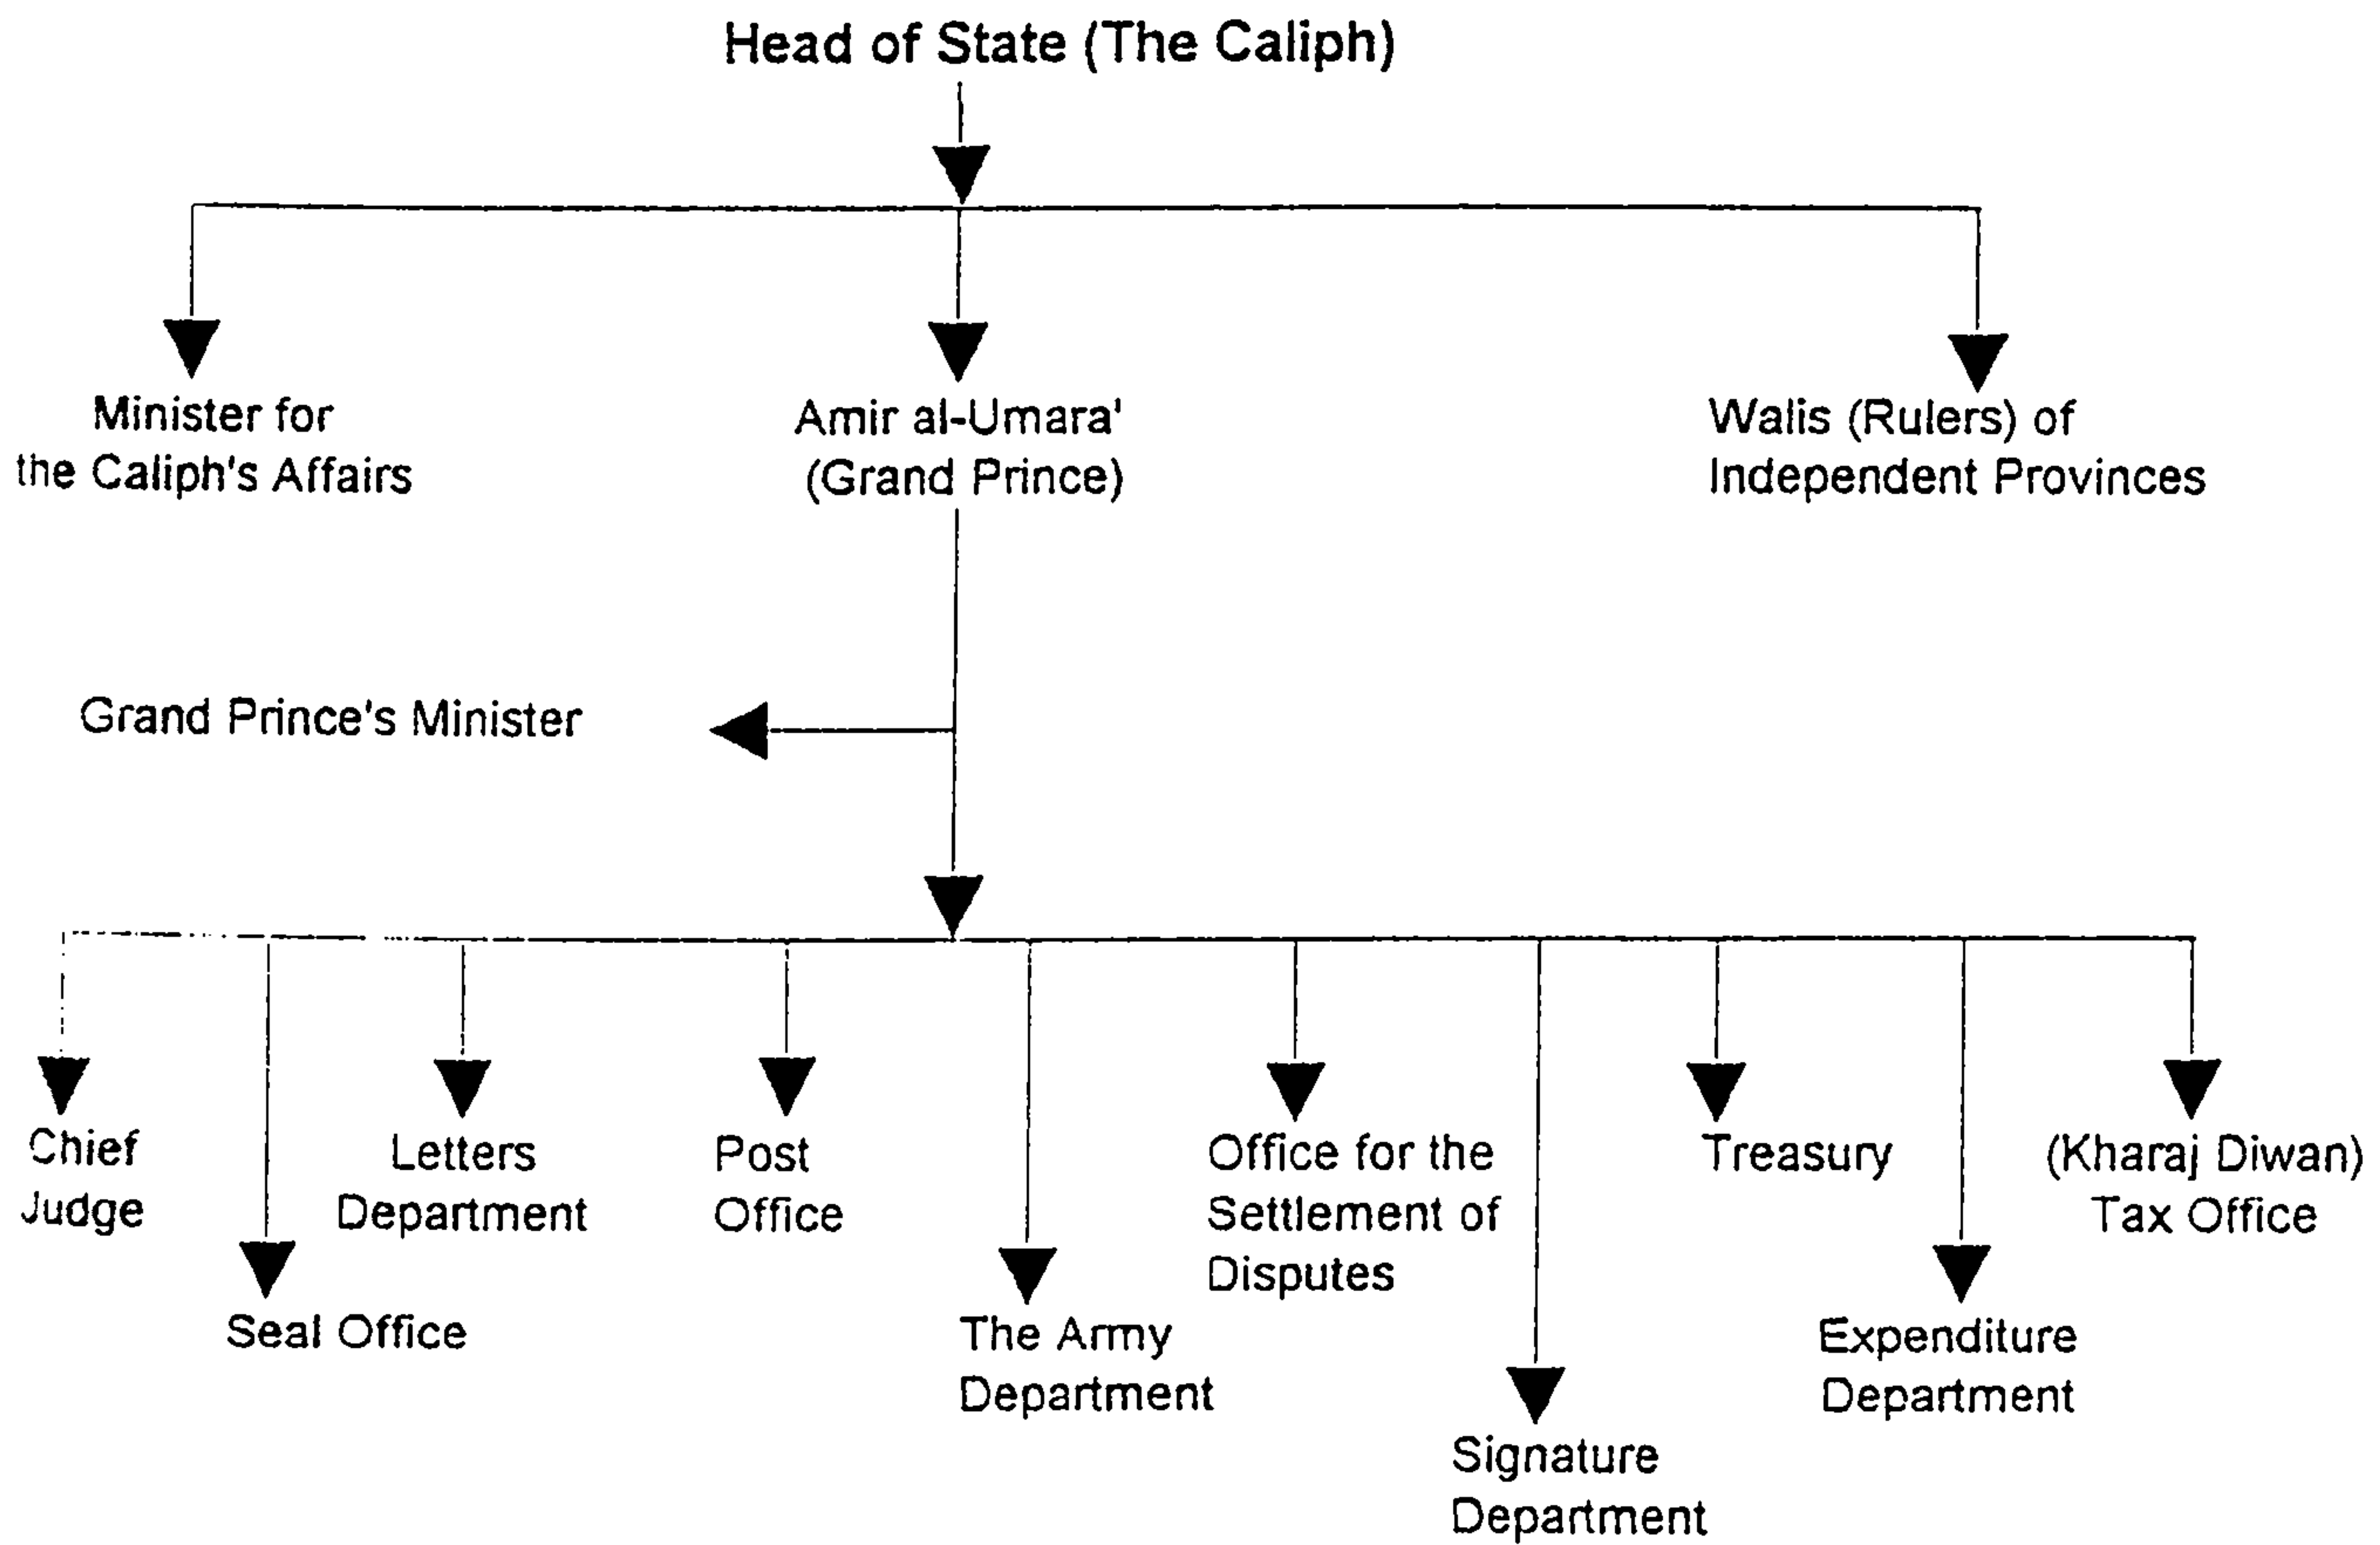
Head of State (The Caliph)

Minister for the Caliph's Affairs

Amir al-Umara' (Grand Prince)

Walis (Rulers) of Independent Provinces

Grand Prince's Minister

Chief Judge

Seal Office

Letters Department

Post Office

The Army Department

Office for the Settlement of Disputes

Signature Department

Treasury

Expenditure Department

(Kharaj Diwan) Tax Office